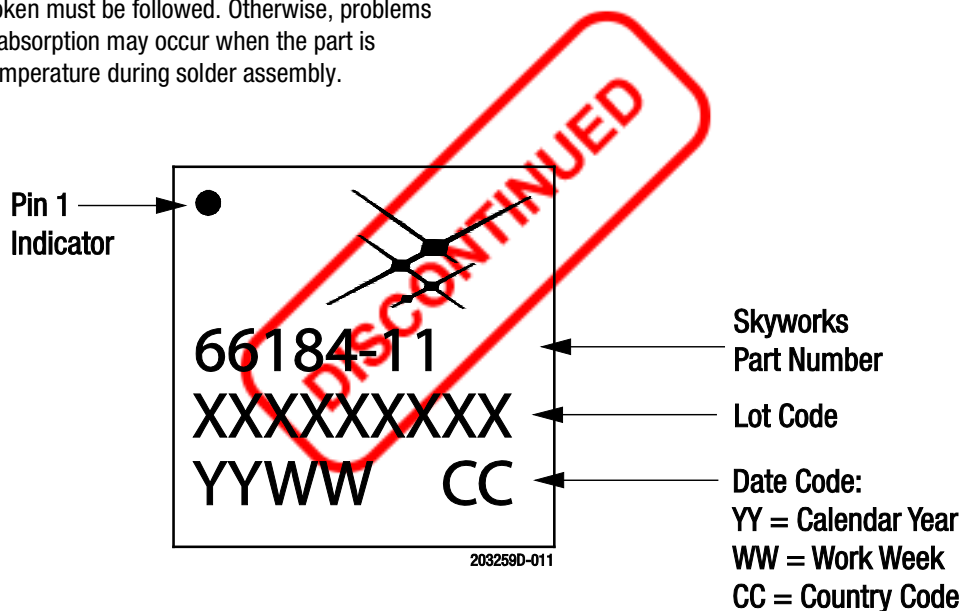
oken must be followed. Otherwise, problems absorption may occur when the part is mperature during solder assembly.

Pin 1 Indicator

DISCONTINUED

66184-11
XXXXXXXXX
YYWW CC

203259D-011

Skyworks Part Number

Lot Code

Date Code:
YY = Calendar Year
WW = Work Week
CC = Country Code